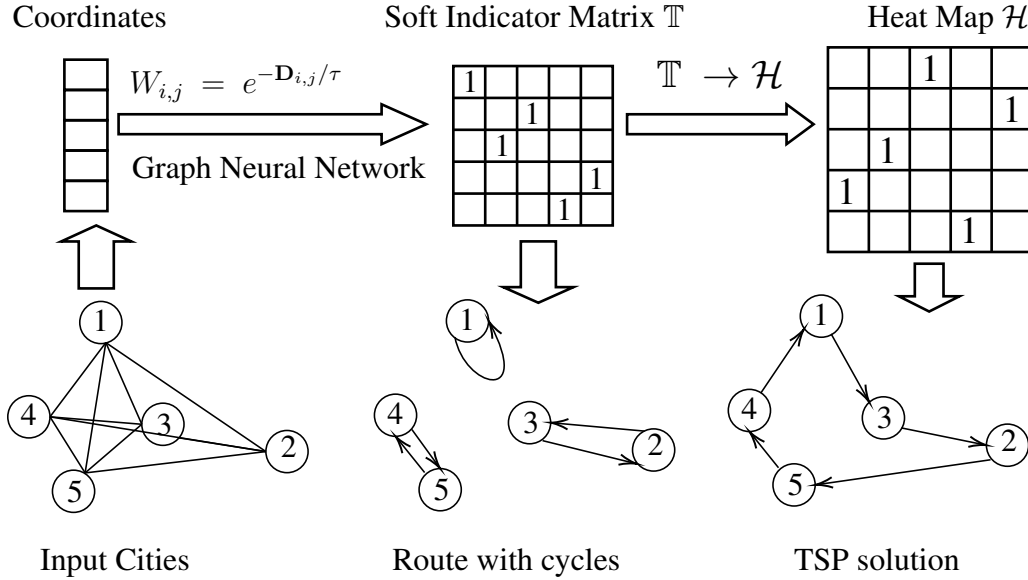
Coordinates

Soft Indicator Matrix $\mathbb{T}$

Heat Map $\mathcal{H}$

$W_{i,j} = e^{-\mathbf{D}_{i,j}/\tau}$

Graph Neural Network

$\mathbb{T} \rightarrow \mathcal{H}$

| 1 | | | | |
|---|---|---|---|---|
| | | 1 | | |
| | 1 | | | |
| | | | | 1 |
| | | | 1 | |

| | | 1 | | |
|---|---|---|---|---|
| | | | | 1 |
| | 1 | | | |
| 1 | | | | |
| | | | 1 | |

1
4
3
2
5

1

4
5

3
2

1
4
3
2
5

Input Cities

Route with cycles

TSP solution